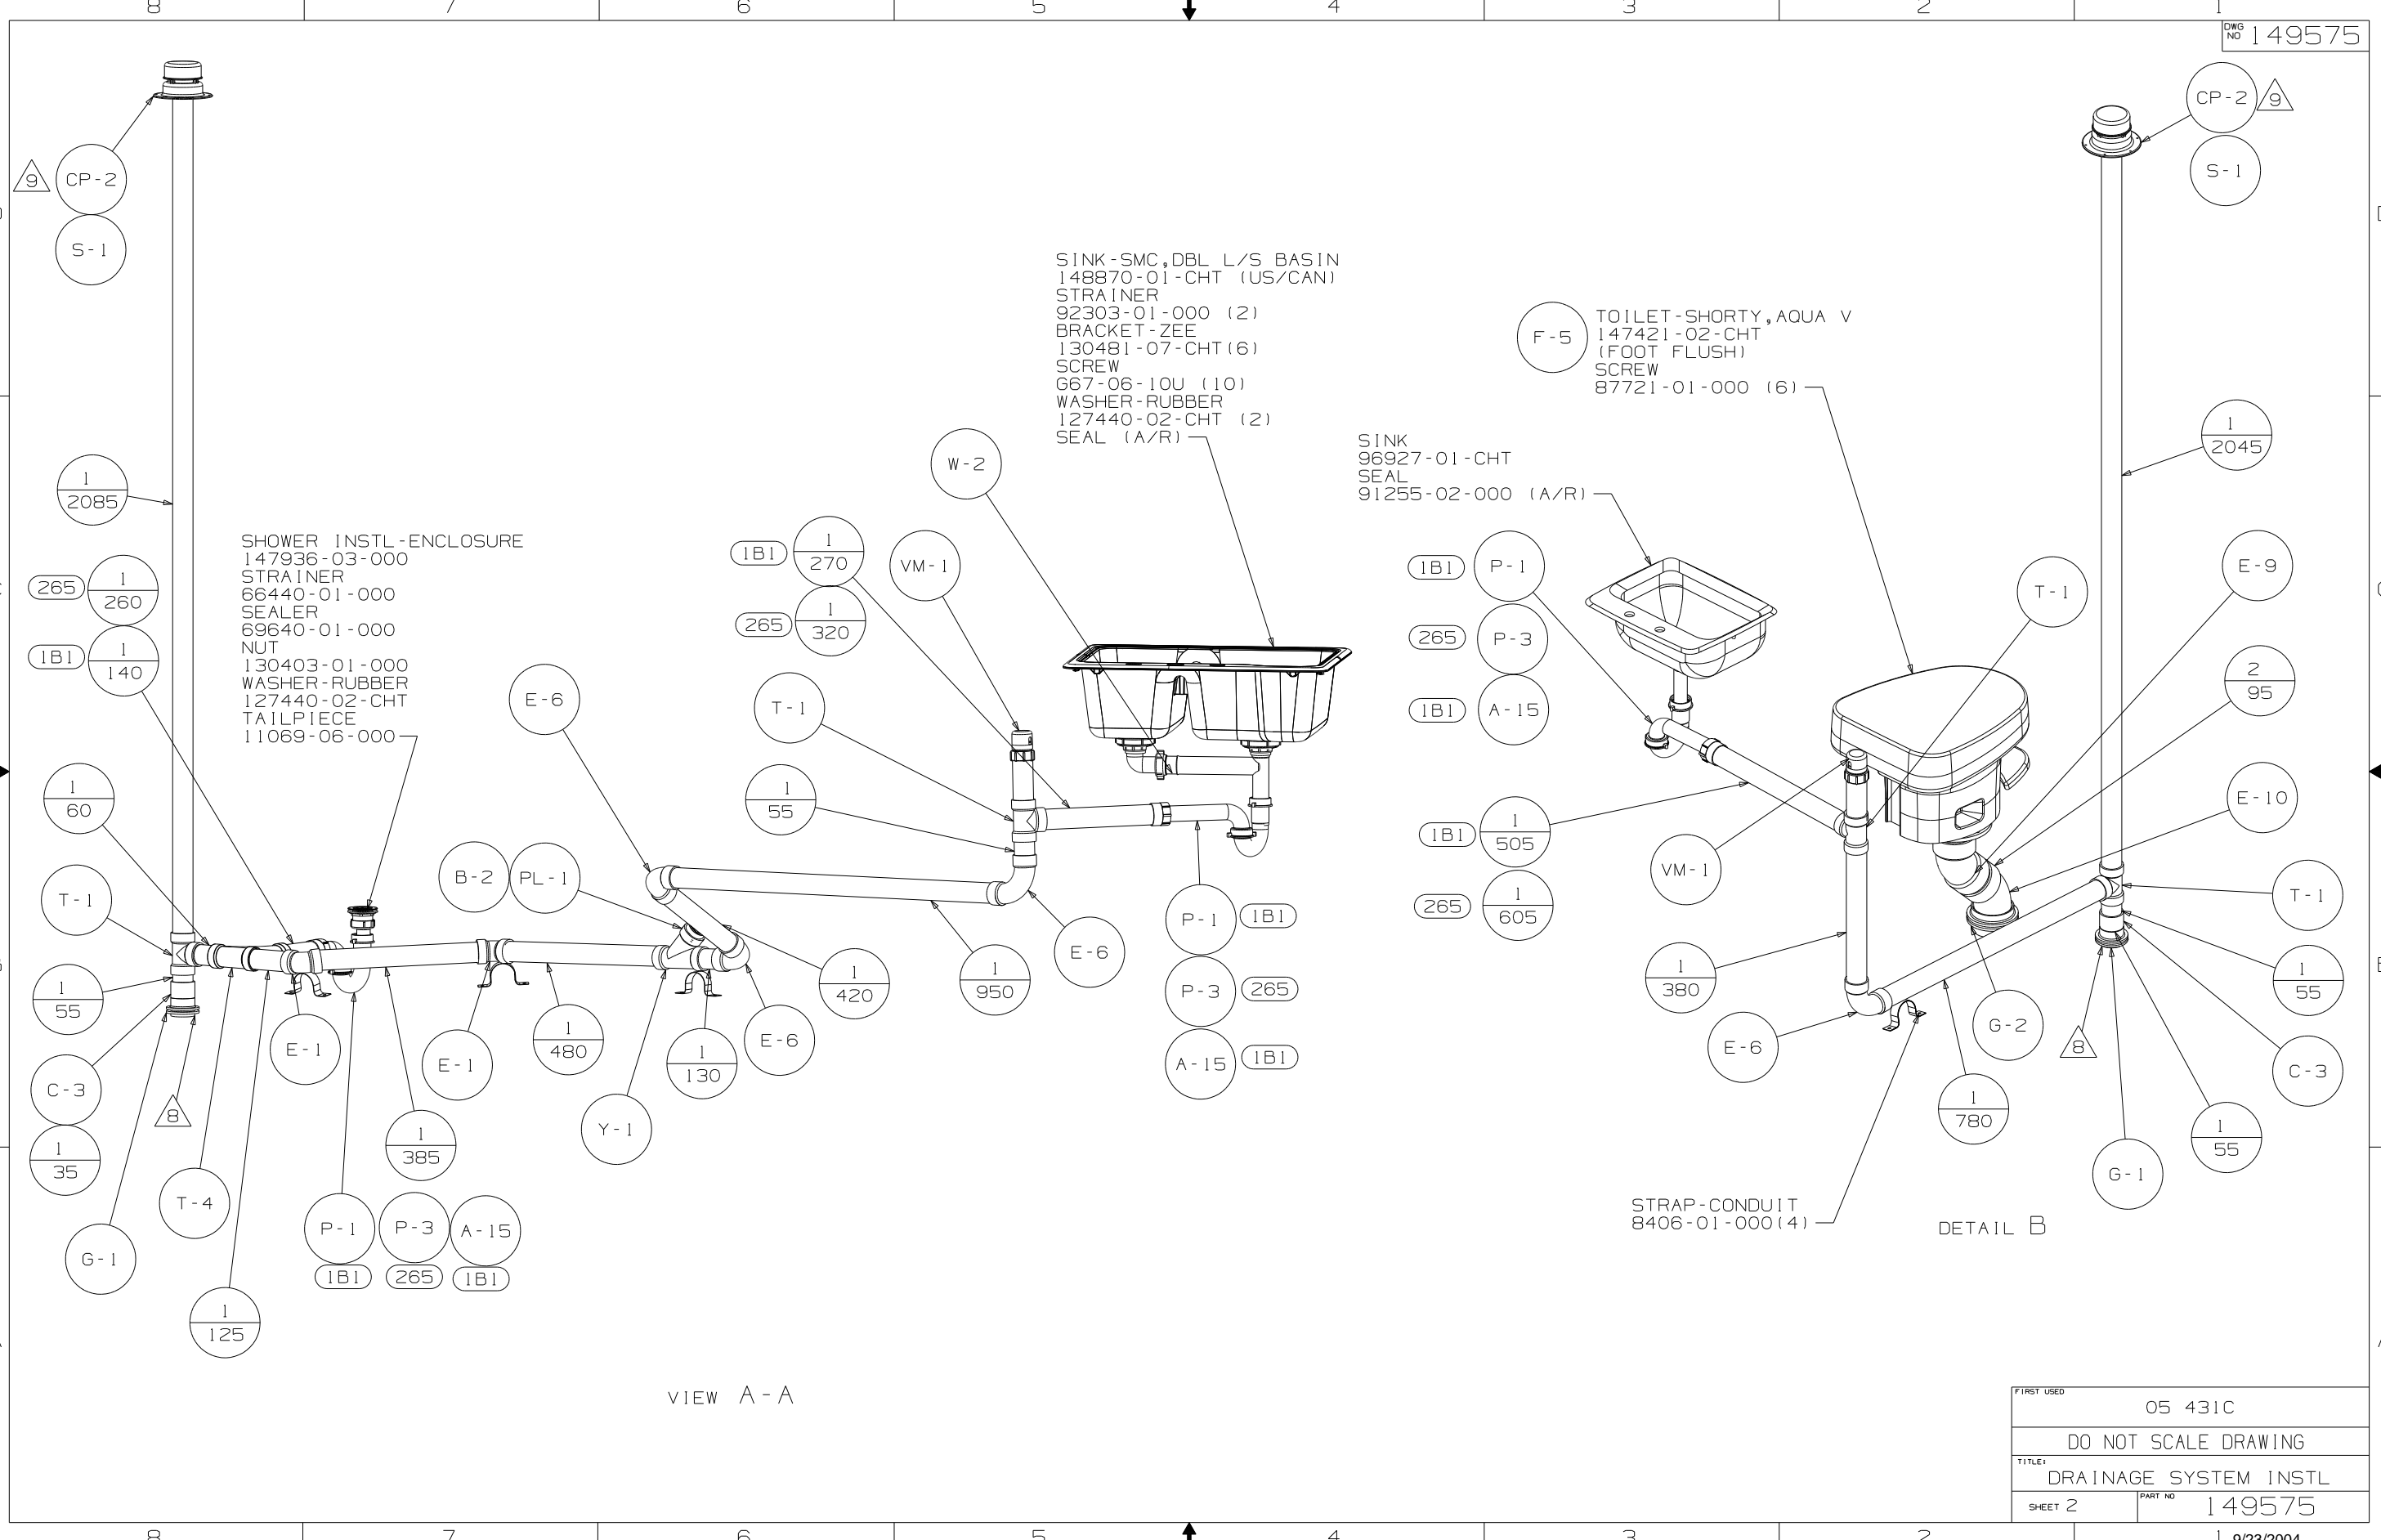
8 7 6 5 4 3 2 1

DWG NO 149575

CP-2 9
S-1

CP-2 9
S-1

SINK-SMC,DBL L/S BASIN
148870-01-CHT (US/CAN)
STRAINER
92303-01-000 (2)
BRACKET-ZEE
130481-07-CHT(6)
SCREW
G67-06-10U (10)
WASHER-RUBBER
127440-02-CHT (2)
SEAL (A/R)

F-5 TOILET-SHORTY,AQUA V
147421-02-CHT
(FOOT FLUSH)
SCREW
87721-01-000 (6)

SINK
96927-01-CHT
SEAL
91255-02-000 (A/R)

W-2

$\frac{1}{2085}$

$\frac{1}{2045}$

SHOWER INSTL-ENCLOSURE
147936-03-000
STRAINER
66440-01-000
SEALER
69640-01-000
NUT
130403-01-000
WASHER-RUBBER
127440-02-CHT
TAILPIECE
11069-06-000

265 $\frac{1}{260}$
1B1 $\frac{1}{140}$

1B1 $\frac{1}{270}$
VM-1
265 $\frac{1}{320}$

1B1 P-1
265 P-3
1B1 A-15

T-1
E-9
$\frac{2}{95}$

E-6
T-1
$\frac{1}{55}$

$\frac{1}{60}$

1B1 $\frac{1}{505}$
265 $\frac{1}{605}$

E-10
VM-1
T-1

T-1
B-2 PL-1

$\frac{1}{55}$
$\frac{1}{420}$
$\frac{1}{950}$
E-6
P-1 1B1
P-3 265
A-15 1B1

$\frac{1}{380}$
G-2
$\frac{1}{55}$
8
C-3

C-3
8
$\frac{1}{35}$
E-1
E-1
$\frac{1}{480}$
$\frac{1}{130}$
E-6
E-6
$\frac{1}{385}$
Y-1
$\frac{1}{780}$
$\frac{1}{55}$
G-1

T-4
G-1
P-1 P-3 A-15
1B1 265 1B1
$\frac{1}{125}$

STRAP-CONDUIT
8406-01-000(4)

DETAIL B

VIEW A-A

FIRST USED
05 431C
DO NOT SCALE DRAWING
TITLE:
DRAINAGE SYSTEM INSTL
SHEET 2
PART NO 149575

8 7 6 5 4 3 2 1
9/23/2004